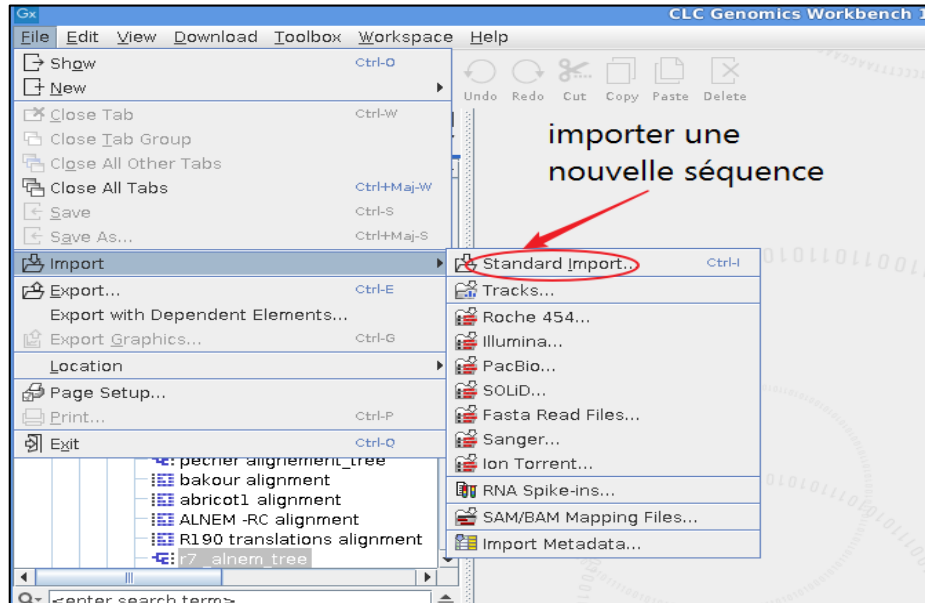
Gx

CLC Genomics Workbench 1

File Edit View Download Toolbox Workspace Help

Show Ctrl-O
New
Close Tab Ctrl-W
Close Tab Group
Close All Other Tabs
Close All Tabs Ctrl+Maj-W
Save Ctrl-S
Save As... Ctrl+Maj-S
Import
Export... Ctrl-E
Export with Dependent Elements...
Export Graphics... Ctrl-G
Location
Page Setup...
Print... Ctrl-P
Exit Ctrl-Q

Undo Redo Cut Copy Paste Delete

importer une nouvelle séquence

Standard Import... Ctrl-I
Tracks...
Roche 454...
Illumina...
PacBio...
SOLiD...
Fasta Read Files...
Sanger...
Ion Torrent...
RNA Spike-ins...
SAM/BAM Mapping Files...
Import Metadata...

pecher alignement_tree
bakour alignment
abricot1 alignment
ALNEM -RC alignment
R190 translations alignment
r7_alnem_tree

<enter search term>